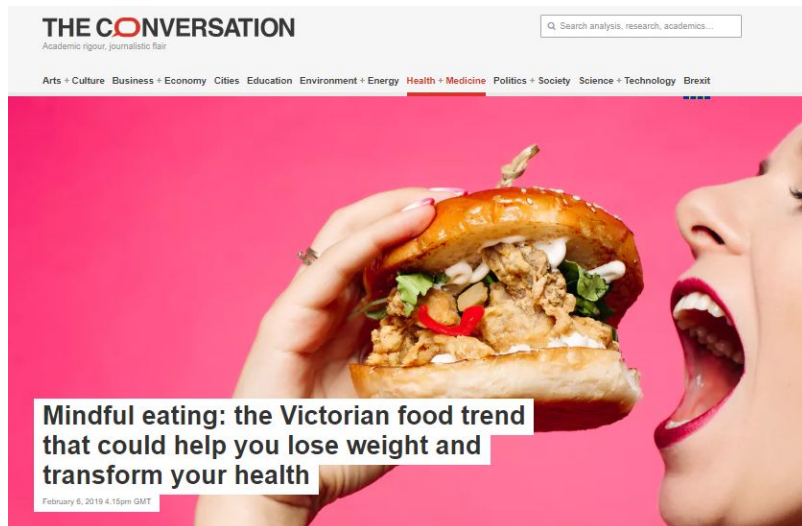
THE CONVERSATION
Academic rigour, journalistic flair

Search analysis, research, academics...

Arts + Culture Business + Economy Cities Education Environment + Energy Health + Medicine Politics + Society Science + Technology Brexit

Mindful eating: the Victorian food trend that could help you lose weight and transform your health

February 6, 2019 4.15pm GMT